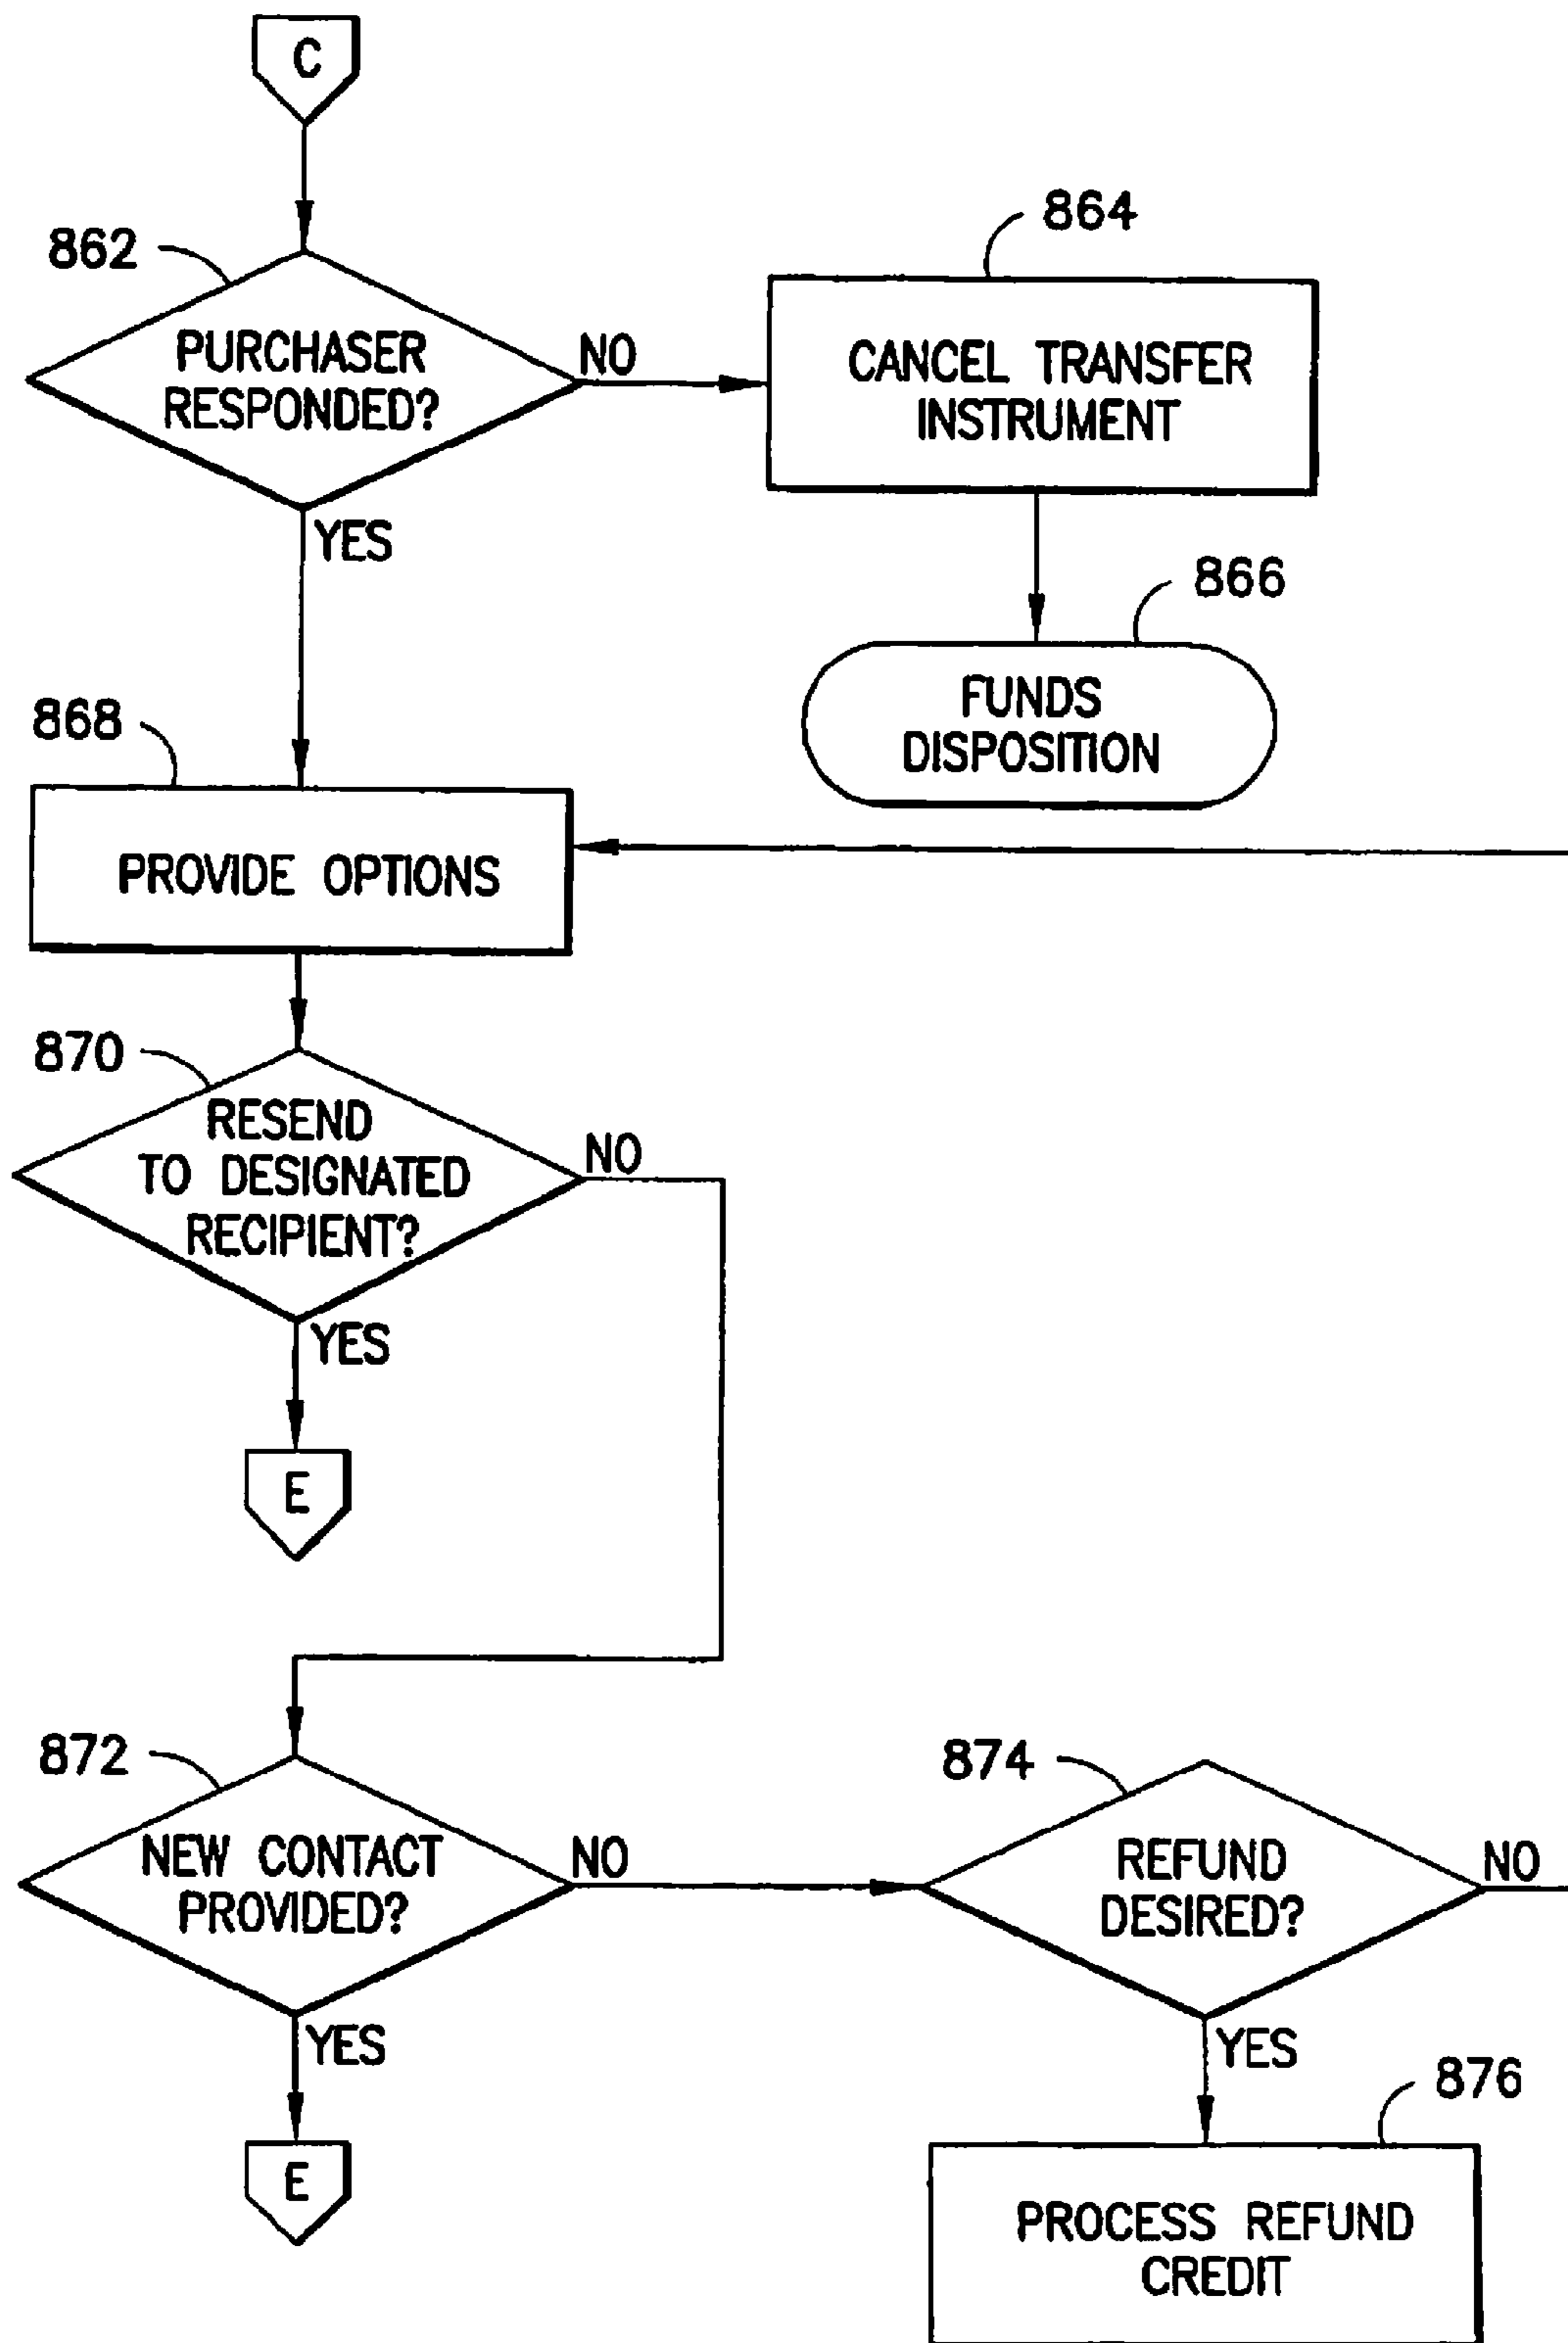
C

862

PURCHASER RESPONDED?

NO

864

CANCEL TRANSFER INSTRUMENT

YES

866

FUNDS DISPOSITION

868

PROVIDE OPTIONS

870

RESEND TO DESIGNATED RECIPIENT?

NO

YES

E

872

NEW CONTACT PROVIDED?

NO

874

REFUND DESIRED?

NO

YES

YES

876

E

PROCESS REFUND CREDIT